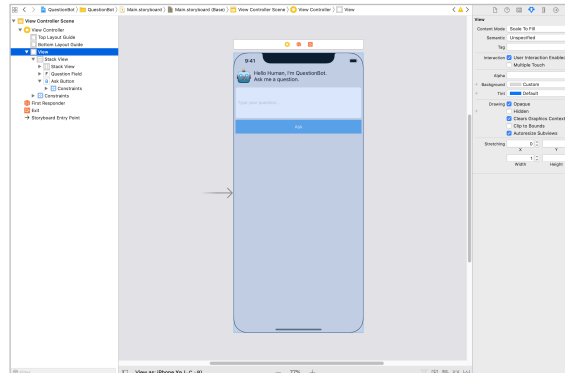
QuestionBot 〉 QuestionBot 〉 Main.storyboard 〉 Main.storyboard (Base) 〉 View Controller Scene 〉 View Controller 〉 View

View Controller Scene
View Controller
Top Layout Guide
Bottom Layout Guide
View
Stack View
Stack View
Question Field
Ask Button
Constraints
Constraints
First Responder
Exit
Storyboard Entry Point

9:41
Hello Human, I'm QuestionBot.
Ask me a question.
Type your question...
Ask

View as: iPhone Xr ( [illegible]
77%

View
Content Mode Scale To Fill
Semantic Unspecified
Tag
Interaction User Interaction Enabled
Multiple Touch
Alpha
Background Custom
Tint Default
Drawing Opaque
Hidden
Clears Graphics Context
Clip to Bounds
Autoresize Subviews
Stretching 0 X Y
1 Width Height